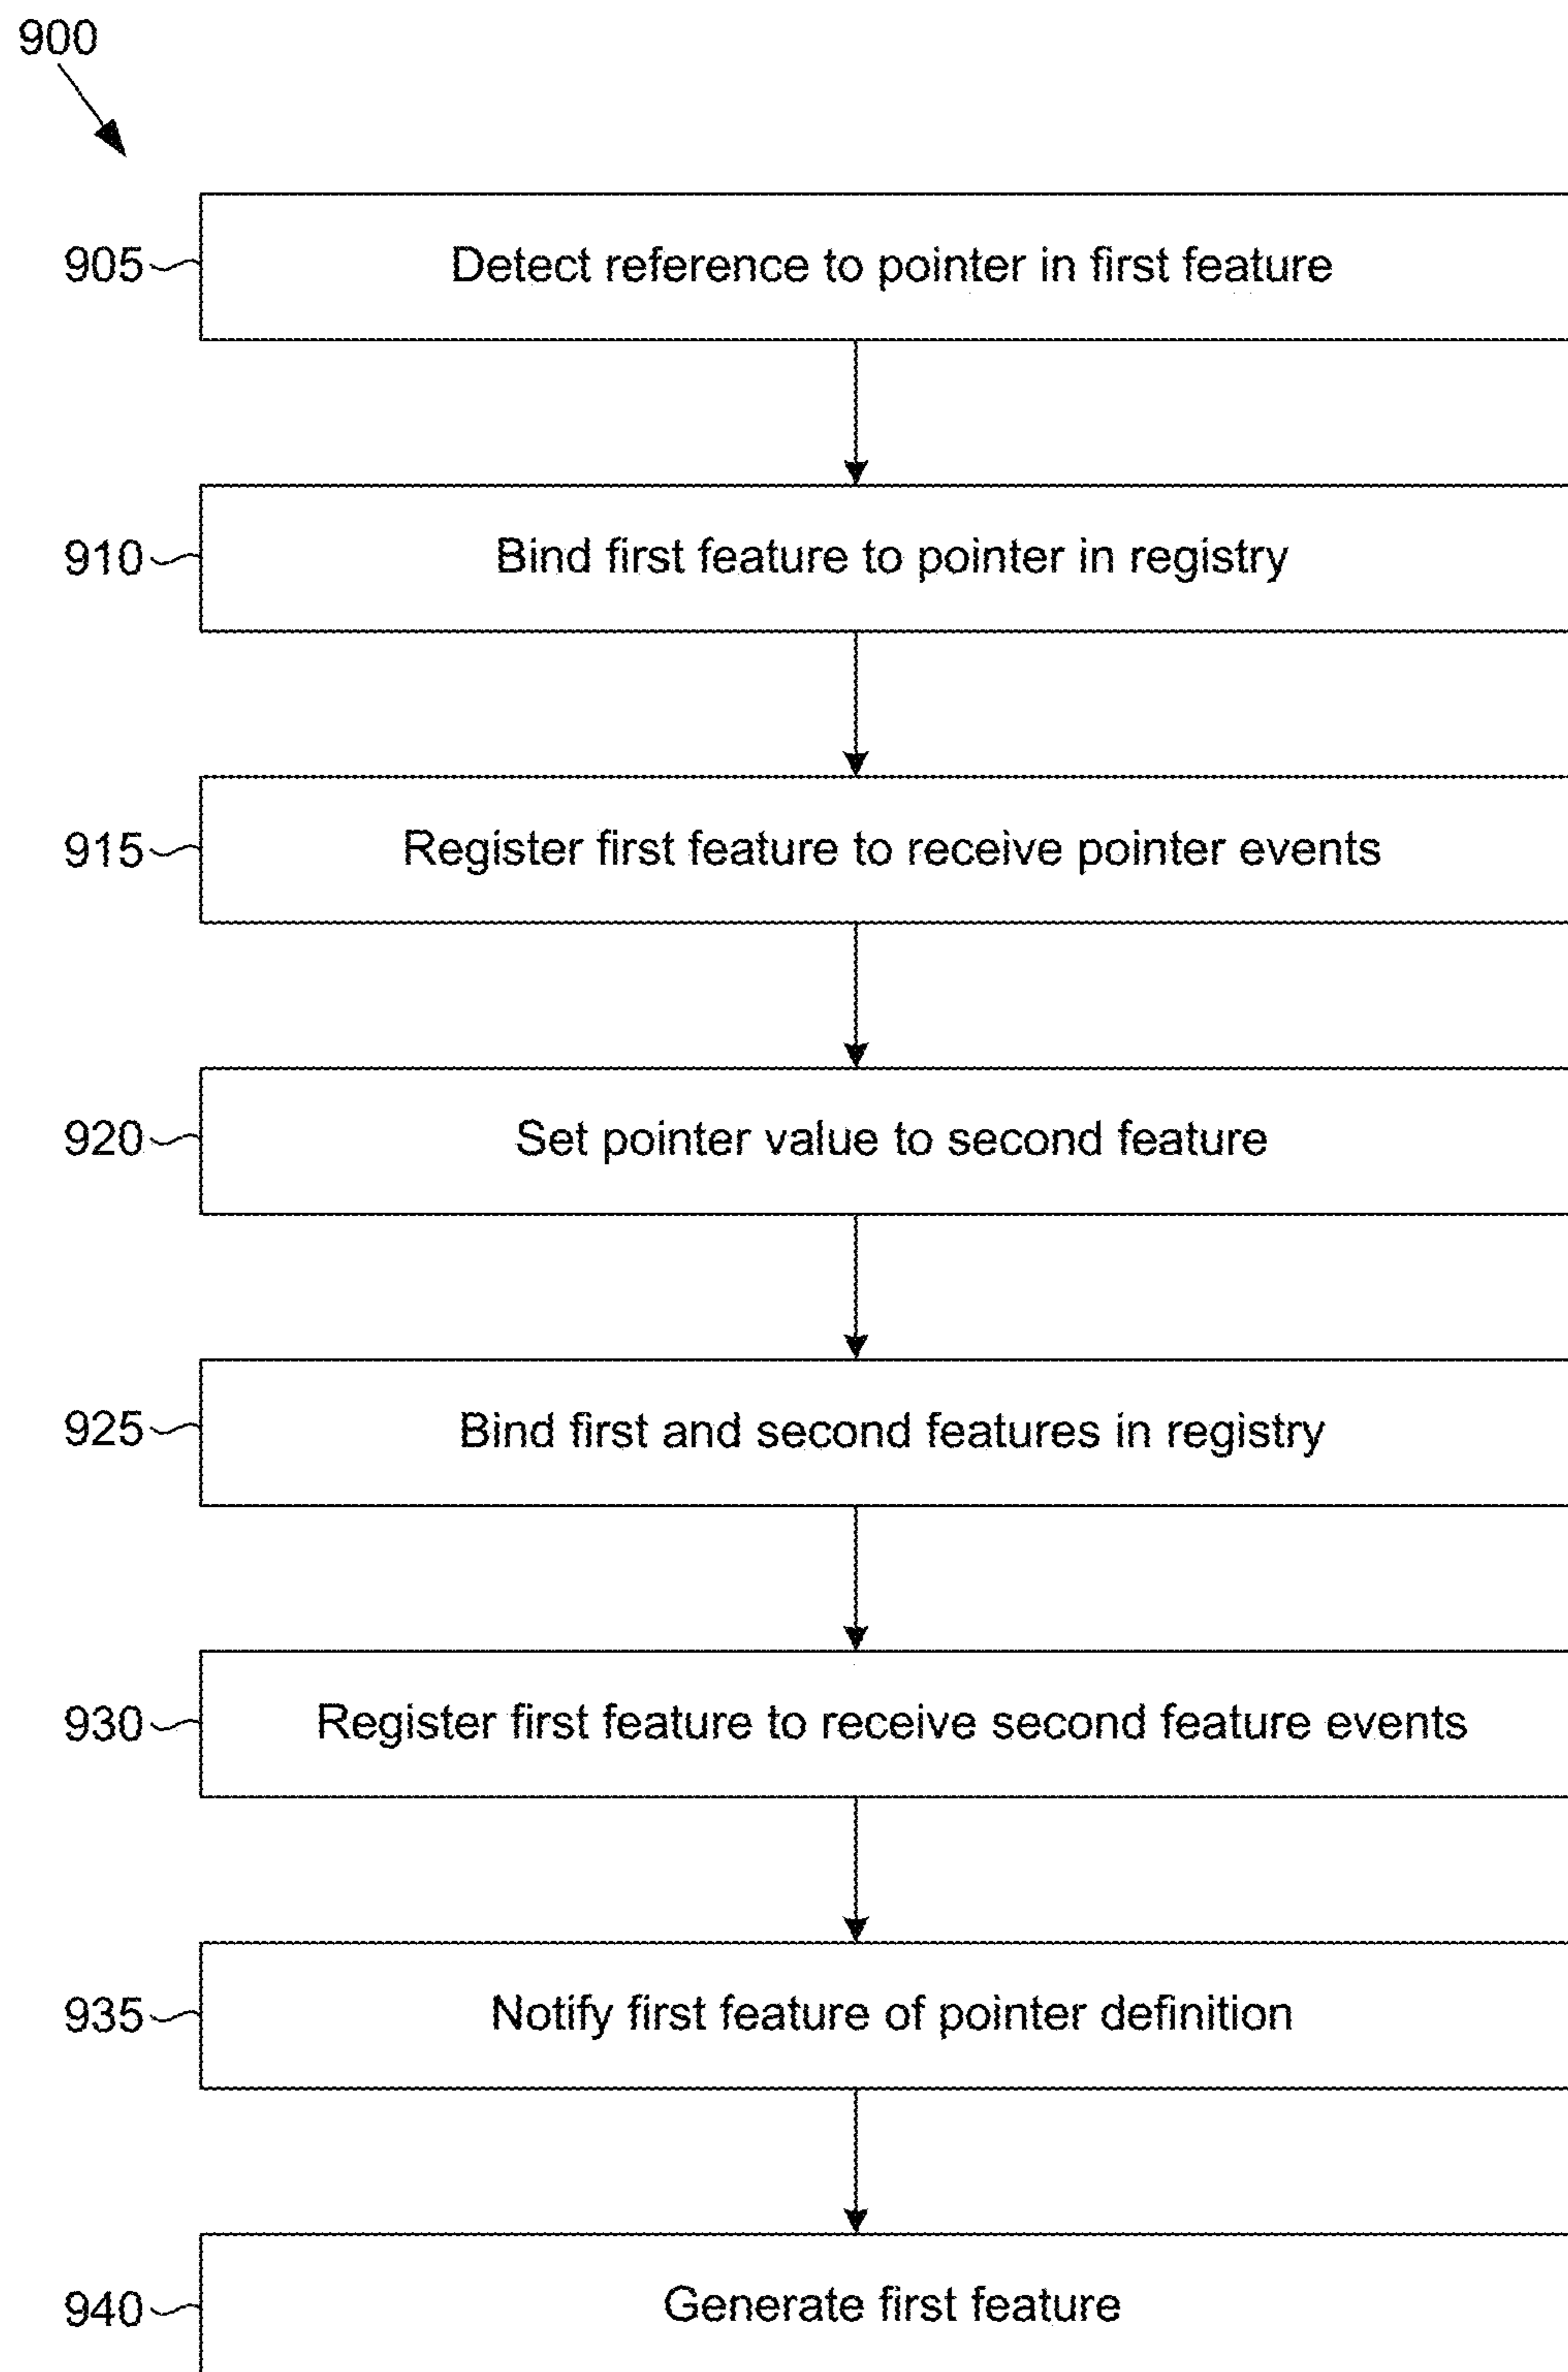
900

905 Detect reference to pointer in first feature

910 Bind first feature to pointer in registry

915 Register first feature to receive pointer events

920 Set pointer value to second feature

925 Bind first and second features in registry

930 Register first feature to receive second feature events

935 Notify first feature of pointer definition

940 Generate first feature